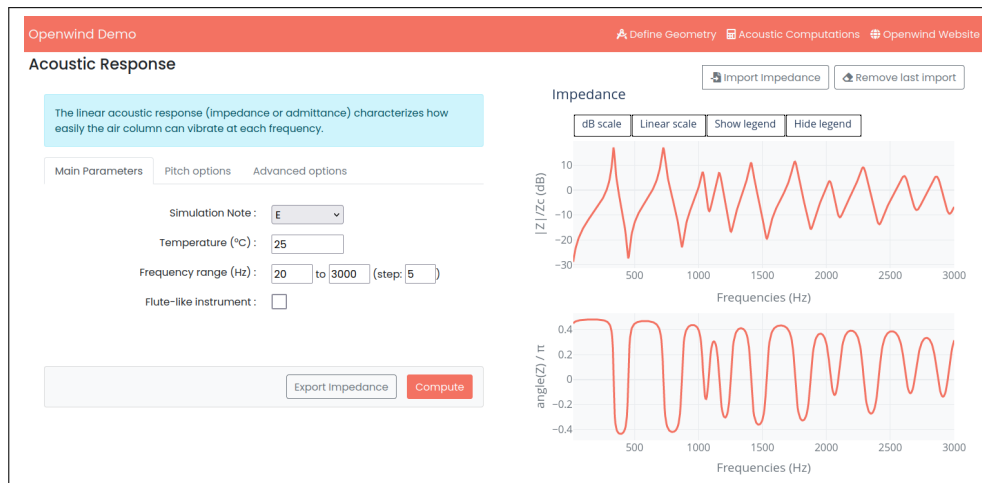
Openwind Demo

Define Geometry Acoustic Computations Openwind Website

Acoustic Response

Import Impedance Remove last import

The linear acoustic response (impedance or admittance) characterizes how easily the air column can vibrate at each frequency.

Main Parameters Pitch options Advanced options

Simulation Note : E

Temperature (ºC) : 25

Frequency range (Hz) : 20 to 3000 (step: 5 )

Flute-like instrument :

Export Impedance Compute

Impedance

dB scale Linear scale Show legend Hide legend

|Z|/Zc (dB)

10
0
−10
−20
−30

500 1000 1500 2000 2500 3000

Frequencies (Hz)

angle(Z) / π

0.4
0.2
0
−0.2
−0.4

500 1000 1500 2000 2500 3000

Frequencies (Hz)